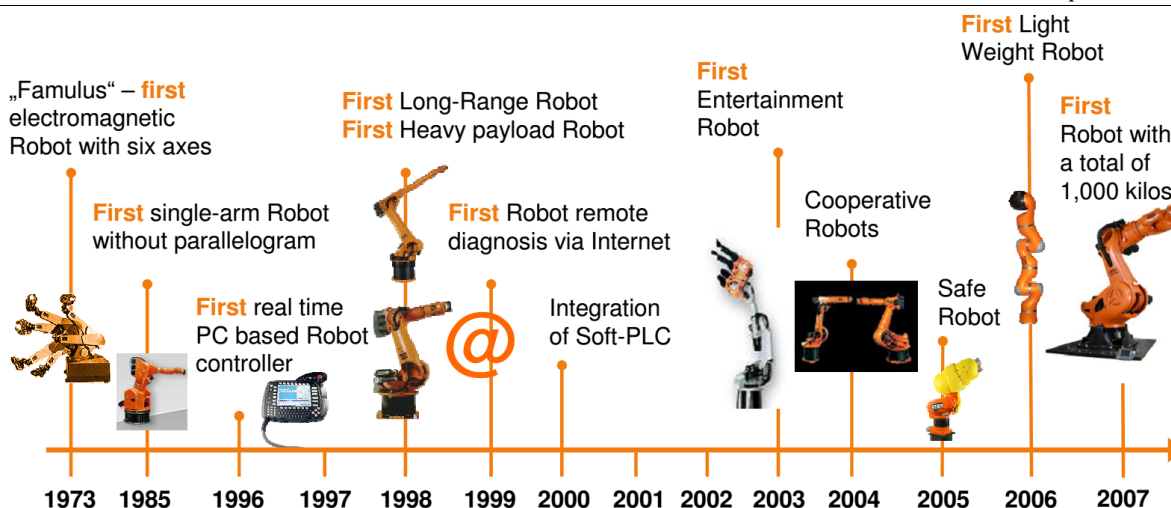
„Famulus" – first electromagnetic Robot with six axes

First single-arm Robot without parallelogram

First real time PC based Robot controller

First Long-Range Robot
First Heavy payload Robot

First Robot remote diagnosis via Internet

@

Integration of Soft-PLC

First Entertainment Robot

Cooperative Robots

Safe Robot

First Light Weight Robot

First Robot with a total of 1,000 kilos

1973 1985 1996 1997 1998 1999 2000 2001 2002 2003 2004 2005 2006 2007